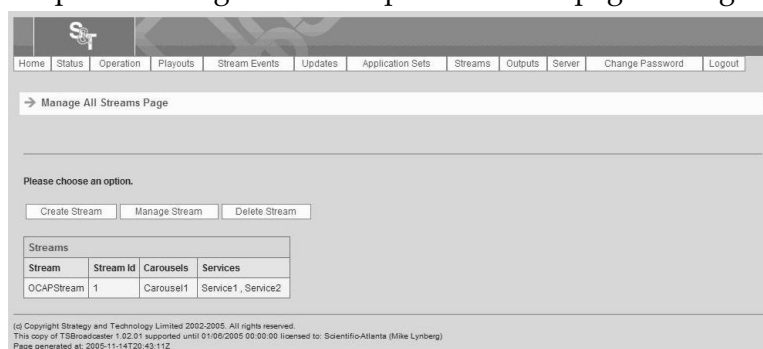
S&T

Home | Status | Operation | Playouts | Stream Events | Updates | Application Sets | Streams | Outputs | Server | Change Password | Logout

→ Manage All Streams Page

Please choose an option.

Create Stream | Manage Stream | Delete Stream

| Streams | | | |
|---|---|---|---|
| Stream | Stream Id | Carousels | Services |
| OCAPStream | 1 | Carousel1 | Service1 , Service2 |

(c) Copyright Strategy and Technology Limited 2002-2005. All rights reserved.
This copy of TSBroadcaster 1.02.01 supported until 01/06/2005 00:00:00 licensed to: Scientific-Atlanta (Mike Lynberg)
Page generated at: 2005-11-14T20:43:11Z